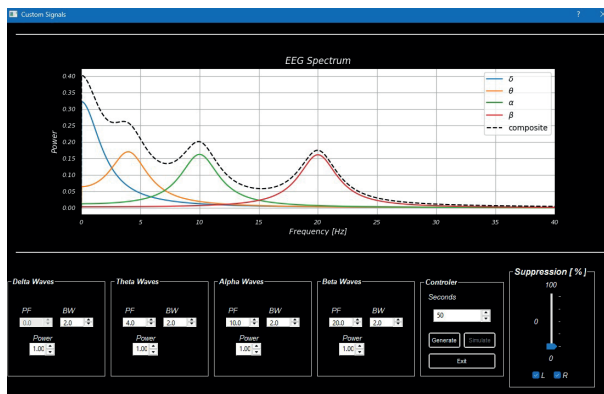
Custom Signals

?

X

EEG Spectrum

0.40
0.35
0.30
0.25
0.20
0.15
0.10
0.05
0.00

Power

0
5
10
15
20
25
30
35
40

Frequency [Hz]

δ
θ
α
β
composite

Delta Waves
PF
0.0
BW
2.0
Power
1.00

Theta Waves
PF
4.0
BW
2.0
Power
1.00

Alpha Waves
PF
10.0
BW
2.0
Power
1.00

Beta Waves
PF
20.0
BW
2.0
Power
1.00

Controler
Seconds
50
Generate
Simulate
Exit

Suppression [ % ]
100
0
0
L
R